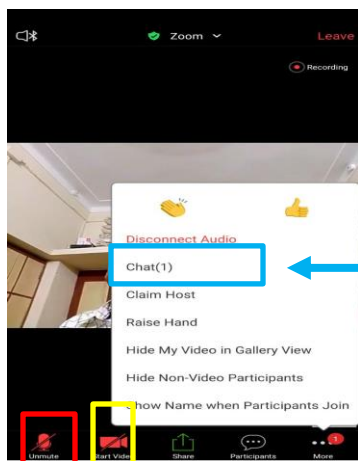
Zoom

Leave

Recording

Disconnect Audio

Chat(1)

Claim Host

Raise Hand

Hide My Video in Gallery View

Hide Non-Video Participants

Show Name when Participants Join

Unmute

Start Video

Share

Participants

1

More